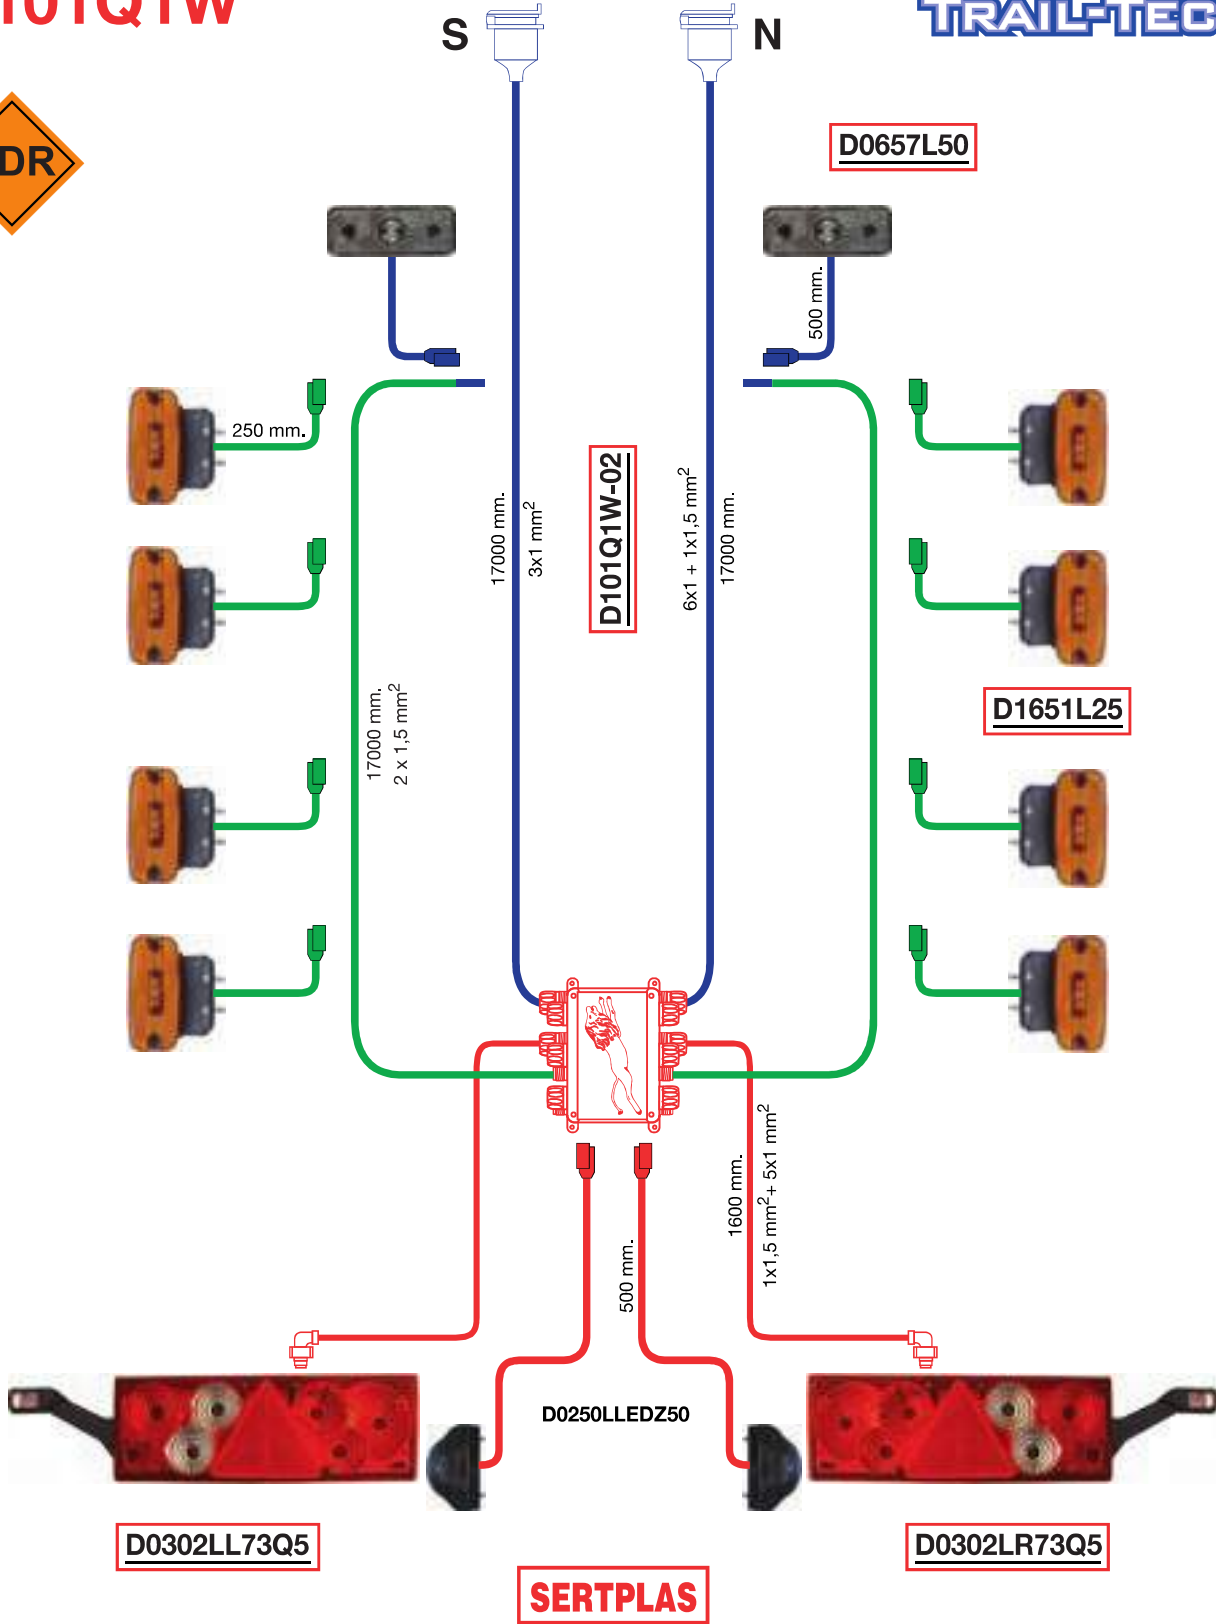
101Q1W

S

N

TRAIL-TEC

DR

D0657L50

500 mm.

250 mm.

17000 mm.

$3x1\ mm^2$

D101Q1W-02

$6x1 + 1x1,5\ mm^2$

17000 mm.

D1651L25

17000 mm.

$2 \times 1,5\ mm^2$

1600 mm.

$1x1,5\ mm^2 + 5x1\ mm^2$

500 mm.

D0250LLEDZ50

D0302LL73Q5

D0302LR73Q5

SERTPLAS